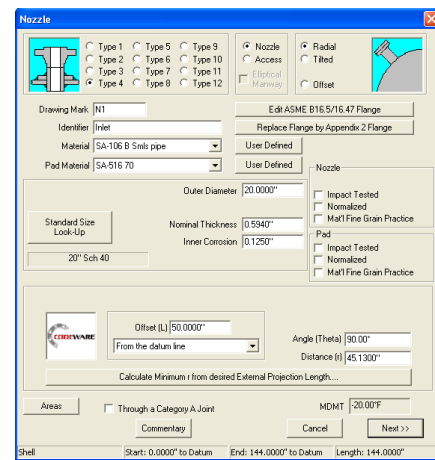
Nozzle

Type 1
Type 2
Type 3
Type 4
Type 5
Type 6
Type 7
Type 8
Type 9
Type 10
Type 11
Type 12

Nozzle
Access
Elliptical Manway

Radial
Tilted
Offset

Drawing Mark N1
Identifier Inlet
Material SA-106 B Smls pipe
Pad Material SA-516 70

Edit ASME B16.5/16.47 Flange
Replace Flange by Appendix 2 Flange
User Defined
User Defined

Nozzle
Impact Tested
Normalized
Mat'l Fine Grain Practice

Outer Diameter 20.0000"
Standard Size Look-Up
Nominal Thickness 0.5940"
Inner Corrosion 0.1250"
20" Sch 40

Pad
Impact Tested
Normalized
Mat'l Fine Grain Practice

CODEWARE
Offset (L) 50.0000"
From the datum line
Angle (Theta) 90.00"
Distance (r) 45.1300"

Calculate Minimum r from desired External Projection Length...

Areas
Through a Category A Joint
MDMT -20.00°F
Commentary
Cancel
Next >>

Shell | Start: 0.0000" to Datum | End: 144.0000" to Datum | Length: 144.0000"